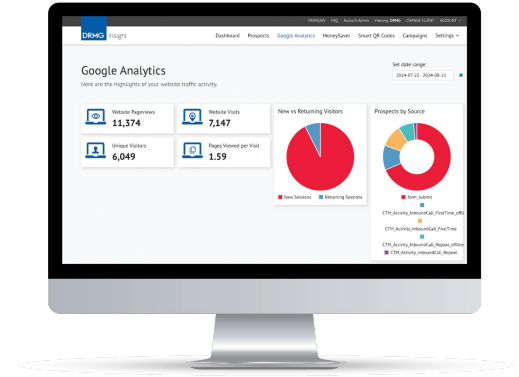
FRANÇAIS | FAQ | Account Admin | Viewing: DRMG | CHANGE CLIENT | ACCOUNT

DRMG insight

Dashboard Prospects Google Analytics MoneySaver Smart QR Codes Campaigns Settings

Google Analytics

Here are the highlights of your website traffic activity.

Set date range:

2024-07-22 - 2024-08-21

Website Pageviews
11,374

Website Visits
7,147

Unique Visitors
6,049

Pages Viewed per Visit
1.59

New vs Returning Visitors

New Sessions Returning Sessions

Prospects by Source

form_submit

CTM_Activity_InboundCall_FirstTime_offli

CTM_Activity_InboundCall_FirstTime

CTM_Activity_InboundCall_Repeat_offline

CTM_Activity_InboundCall_Repeat